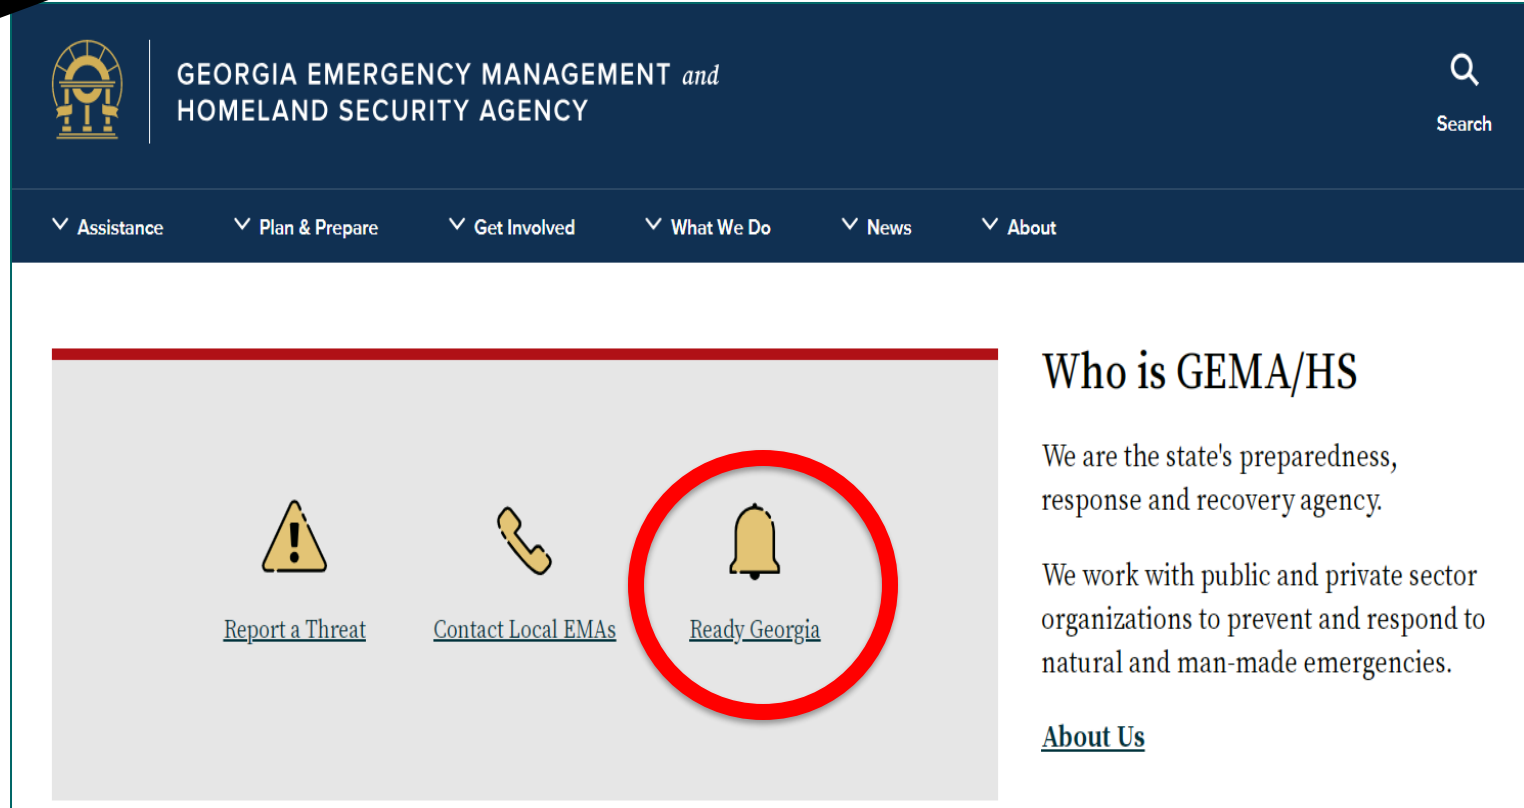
GEORGIA EMERGENCY MANAGEMENT and HOMELAND SECURITY AGENCY

Search

Assistance Plan & Prepare Get Involved What We Do News About

Report a Threat

Contact Local EMAs

Ready Georgia

Who is GEMA/HS

We are the state's preparedness, response and recovery agency.

We work with public and private sector organizations to prevent and respond to natural and man-made emergencies.

About Us